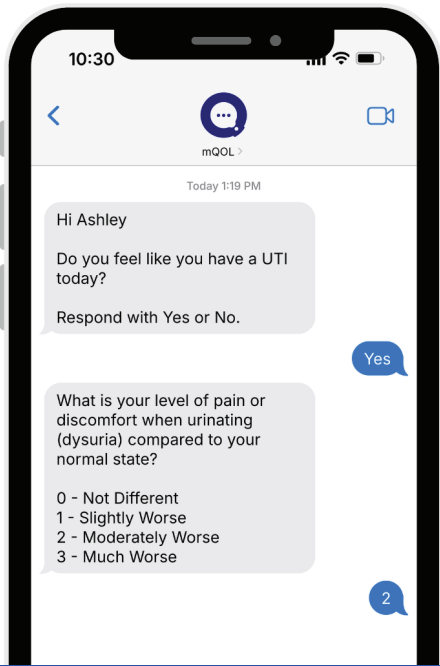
10:30

mQOL >

Today 1:19 PM

Hi Ashley

Do you feel like you have a UTI today?

Respond with Yes or No.

Yes

What is your level of pain or discomfort when urinating (dysuria) compared to your normal state?

0 - Not Different
1 - Slightly Worse
2 - Moderately Worse
3 - Much Worse

2